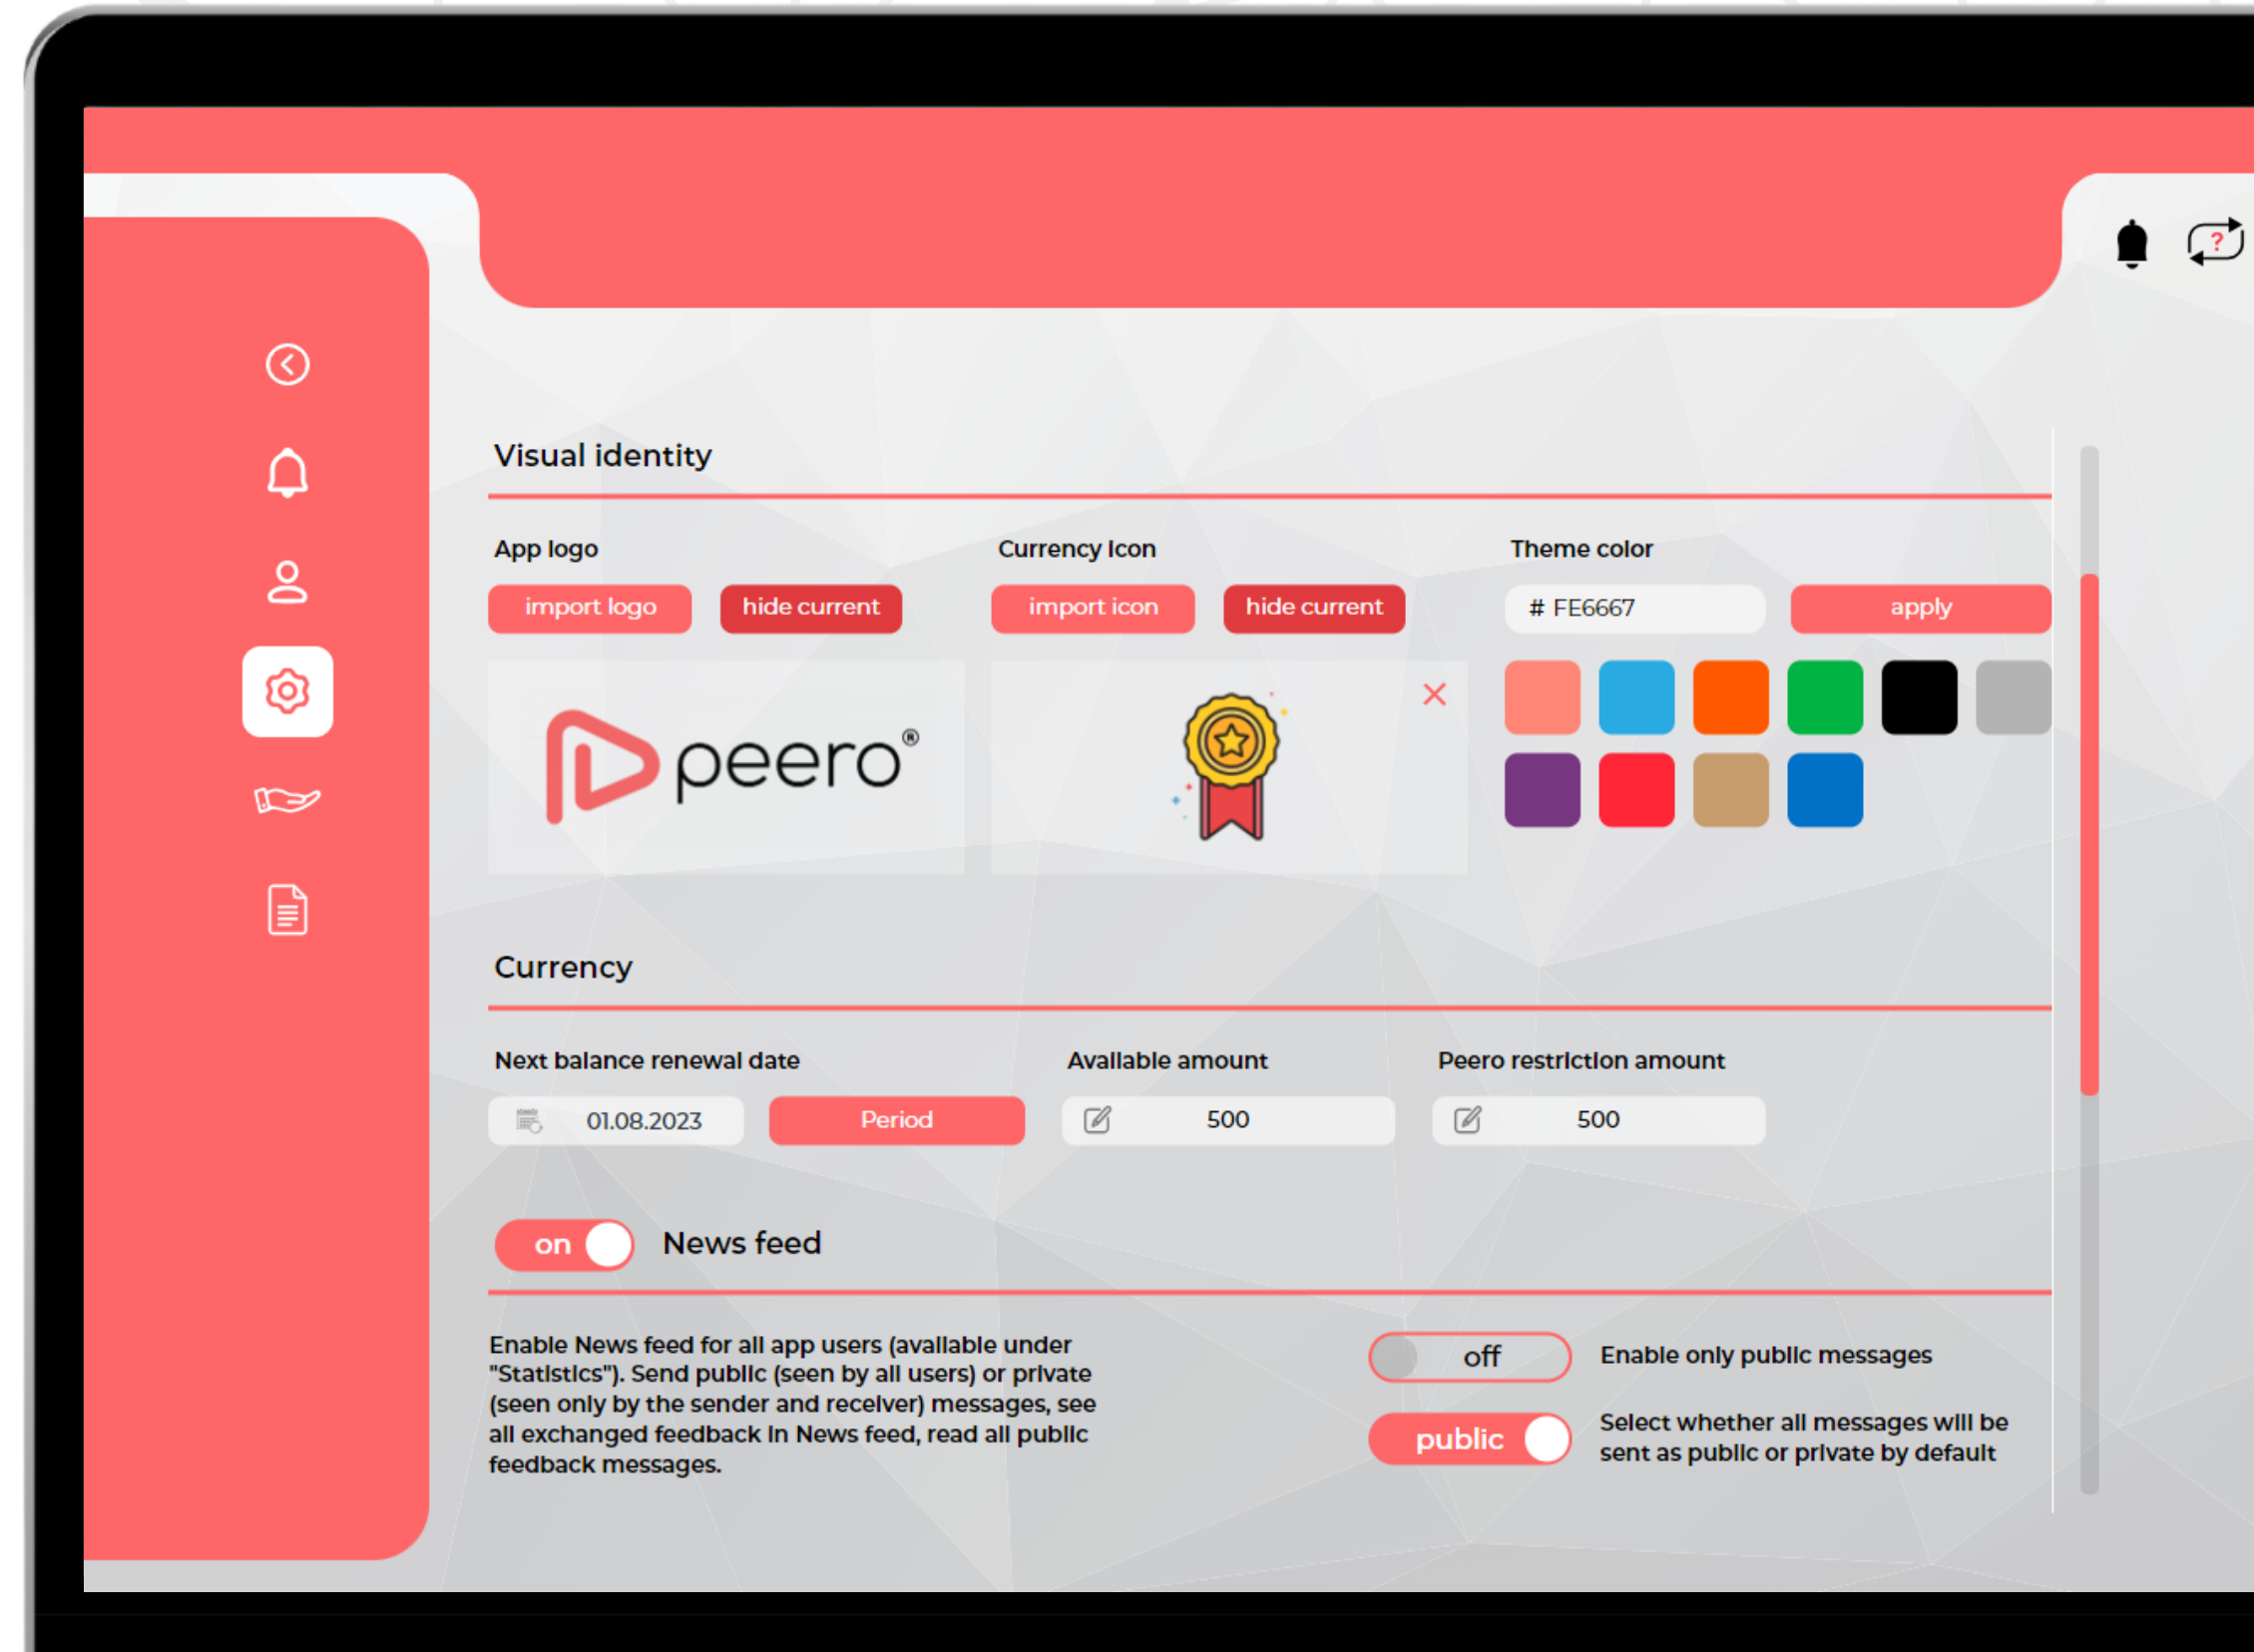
Visual identity

App logo

import logo hide current

peero®

Currency icon

import icon hide current

Theme color

# FE6667

apply

Currency

Next balance renewal date

01.08.2023

Period

Available amount

500

Peero restriction amount

500

on News feed

Enable News feed for all app users (available under "Statistics"). Send public (seen by all users) or private (seen only by the sender and receiver) messages, see all exchanged feedback in News feed, read all public feedback messages.

off Enable only public messages

public Select whether all messages will be sent as public or private by default